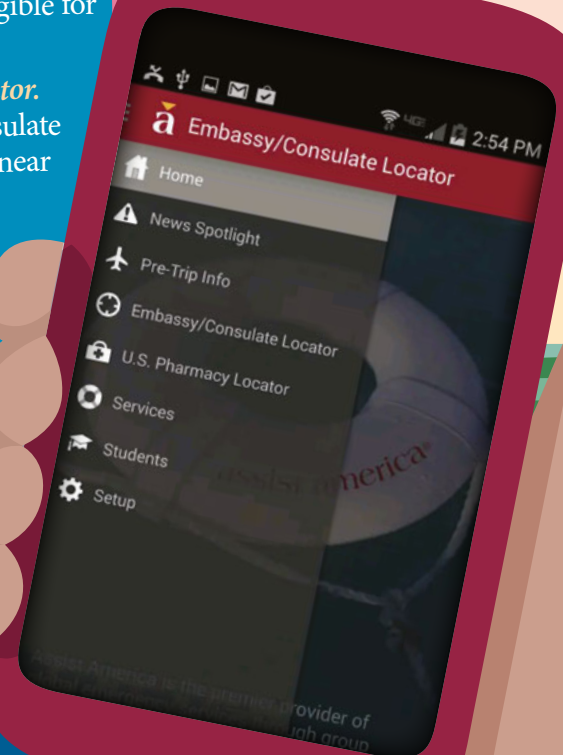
gible for

tor.
sulate
near

2:54 PM

a Embassy/Consulate Locator

Home

News Spotlight

Pre-Trip Info

Embassy/Consulate Locator

U.S. Pharmacy Locator

Services

Students

Setup

assistamerica

Assist America is the premier provider of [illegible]